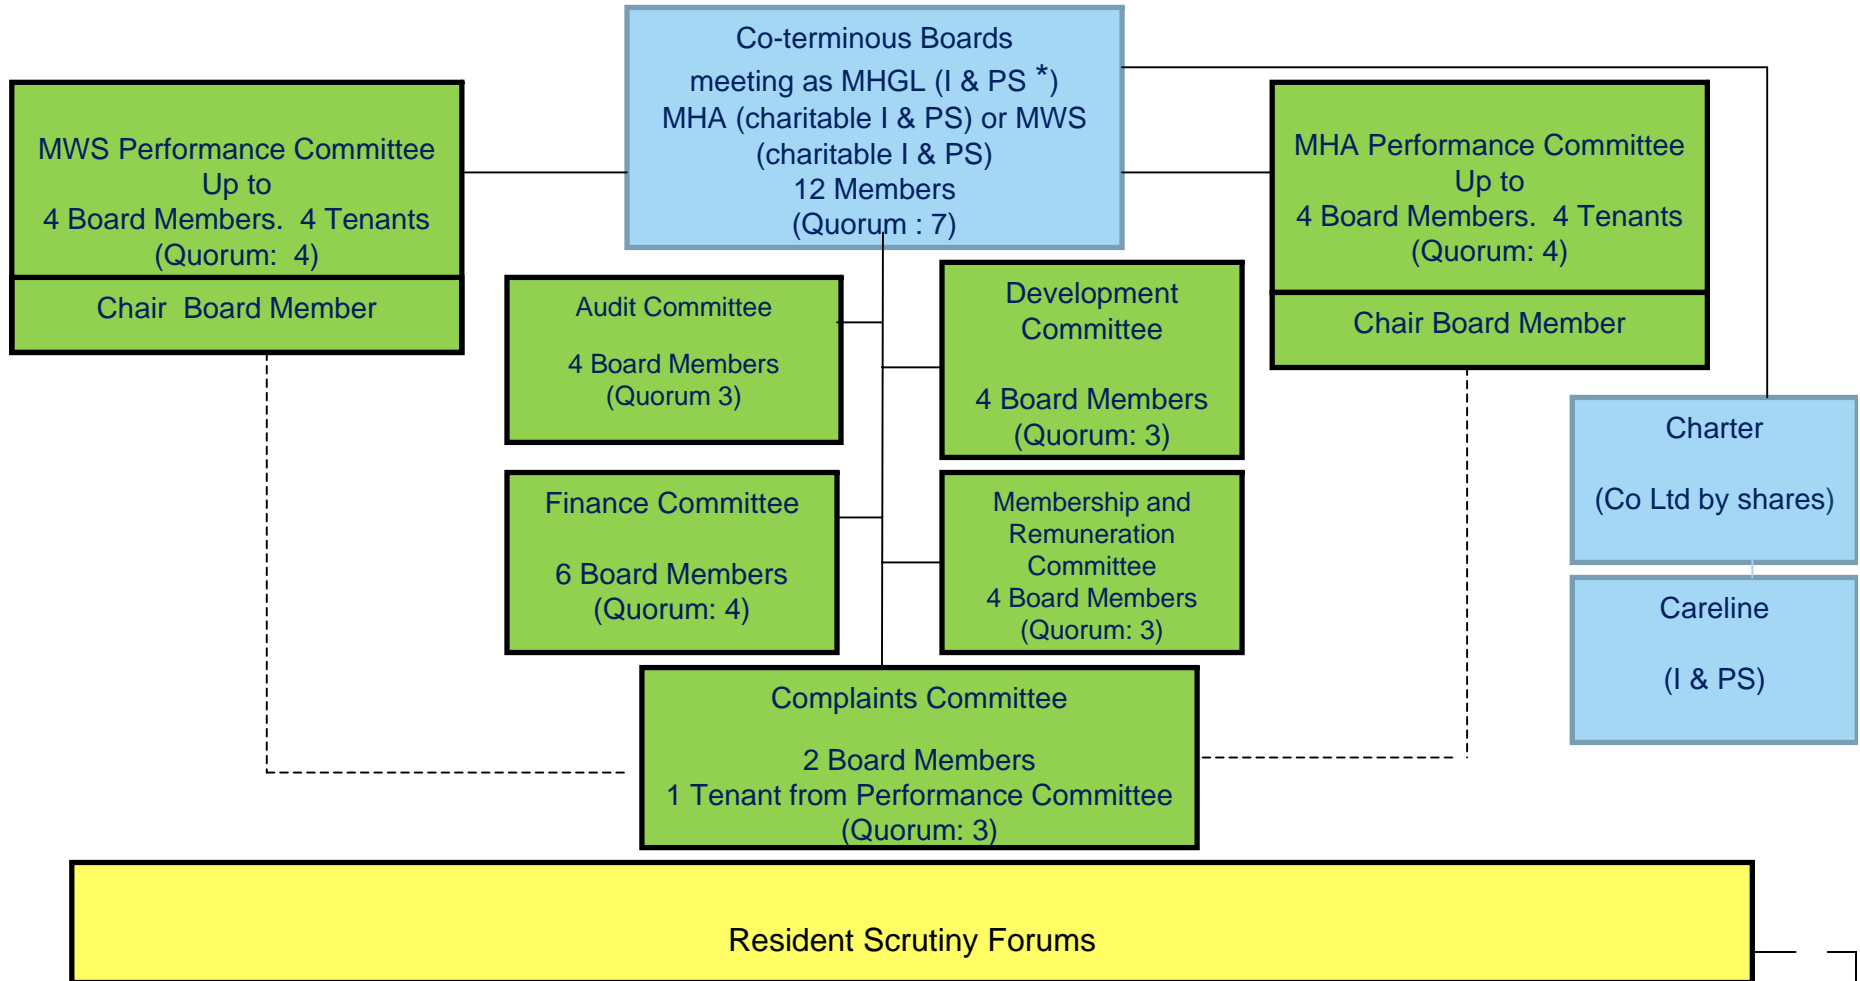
Co-terminous Boards
meeting as MHGL (I & PS *)
MHA (charitable I & PS) or MWS
(charitable I & PS)
12 Members
(Quorum : 7)

MWS Performance Committee
Up to
4 Board Members. 4 Tenants
(Quorum: 4)

Chair Board Member

MHA Performance Committee
Up to
4 Board Members. 4 Tenants
(Quorum: 4)

Chair Board Member

Audit Committee

4 Board Members
(Quorum 3)

Development Committee

4 Board Members
(Quorum: 3)

Charter

(Co Ltd by shares)

Finance Committee

6 Board Members
(Quorum: 4)

Membership and Remuneration Committee
4 Board Members
(Quorum: 3)

Careline

(I & PS)

Complaints Committee

2 Board Members
1 Tenant from Performance Committee
(Quorum: 3)

Resident Scrutiny Forums